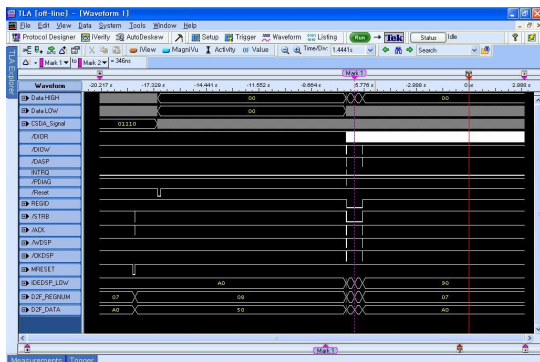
TLA [off-line] - [Waveform 1]
File Edit View Data System Tools Window Help
Protocol Designer iVerify AutoDeskew Setup Trigger Waveform Listing Run Tek Status Idle
iView MagniVu Activity Value Time/Div: 1.4441s Search
Mark 1 to Mark 2 = 346ns
TLA Explorer
Waveform
-20.217 s -17.329 s -14.441 s -11.552 s -8.664 s -5.776 s -2.888 s 0 s 2.888 s
Mark 1
Data.HIGH 00 00
Data.LOW 00 00
CSDA_Signal 01110
/DIOR
/DIOW
/DASP
INTRQ
/PDIAG
/Reset
RESID
/STRB
/ACK
/AVDSP
/OKDSP
MRESET
IDEDSP_LOW A0 90
D2F_REGNUM 07 08 07
D2F_DATA A0 50 A0
Measurements Trigger
Mark 1